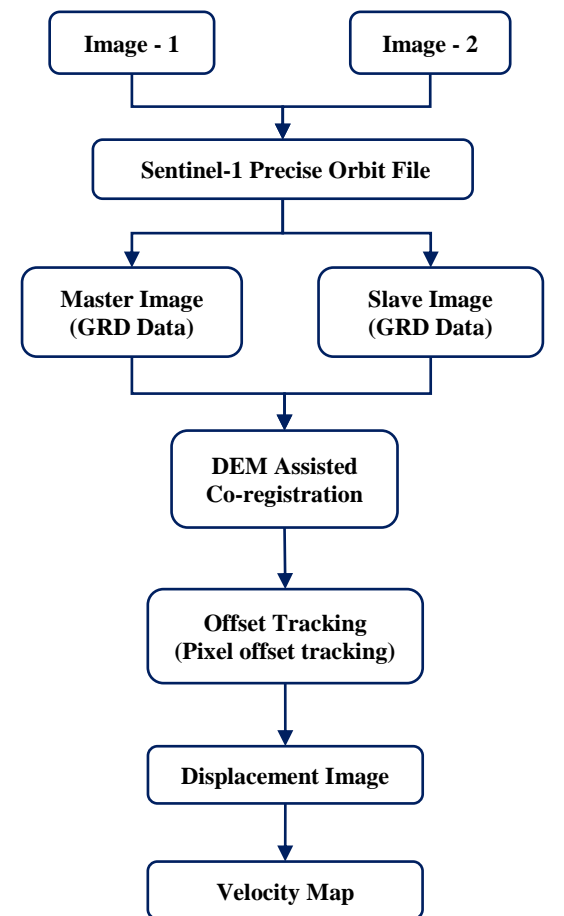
Image - 1

Image - 2

Sentinel-1 Precise Orbit File

Master Image (GRD Data)

Slave Image (GRD Data)

DEM Assisted Co-registration

Offset Tracking (Pixel offset tracking)

Displacement Image

Velocity Map